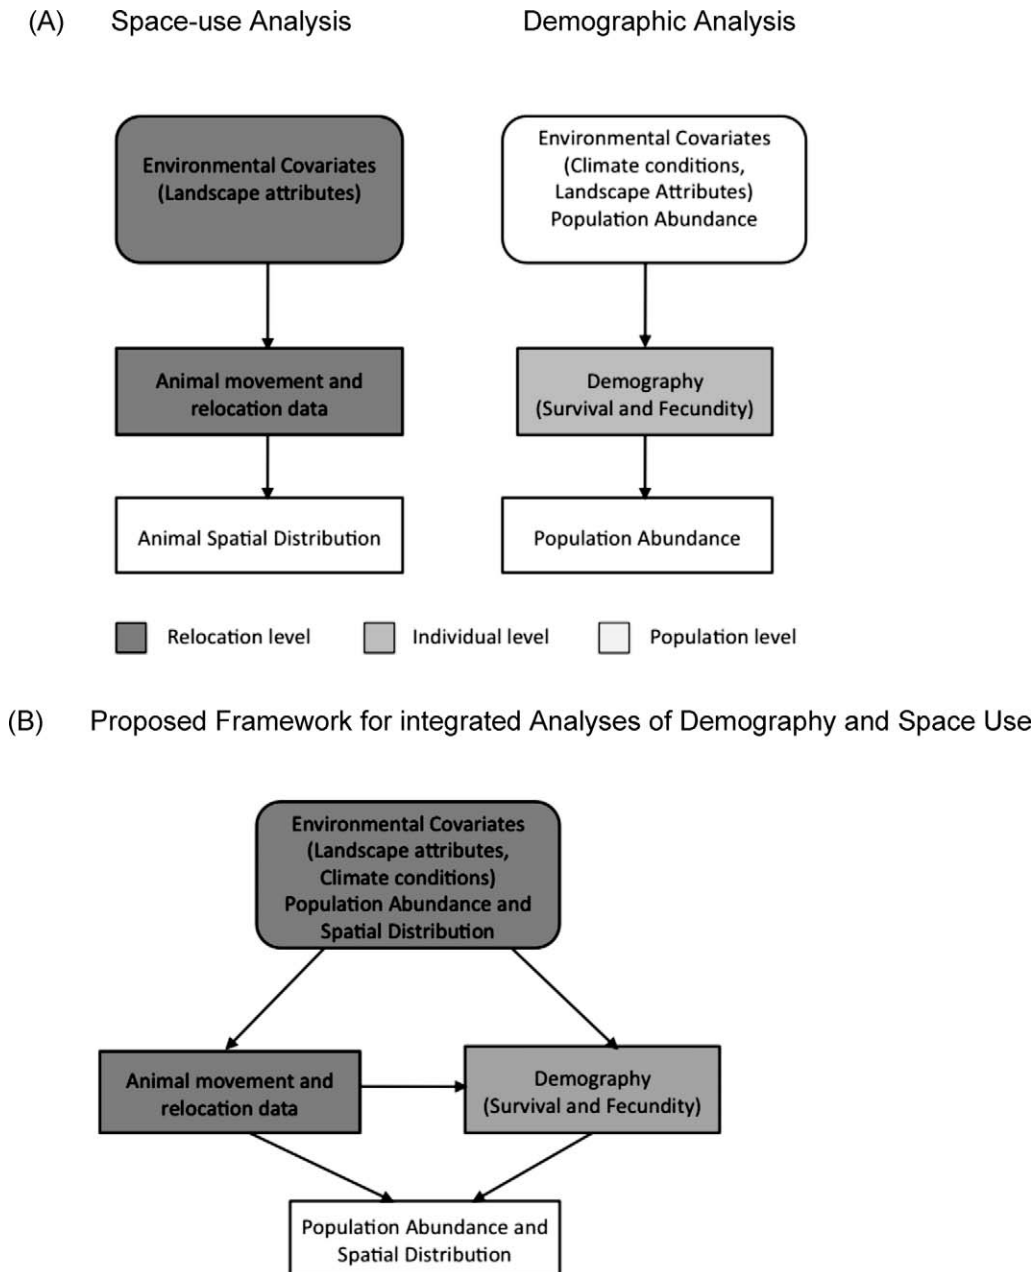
(A) Space-use Analysis

Demographic Analysis

Environmental Covariates (Landscape attributes)

Animal movement and relocation data

Animal Spatial Distribution

Environmental Covariates (Climate conditions, Landscape Attributes) Population Abundance

Demography (Survival and Fecundity)

Population Abundance

Relocation level

Individual level

Population level

(B) Proposed Framework for integrated Analyses of Demography and Space Use

Environmental Covariates (Landscape attributes, Climate conditions) Population Abundance and Spatial Distribution

Animal movement and relocation data

Demography (Survival and Fecundity)

Population Abundance and Spatial Distribution